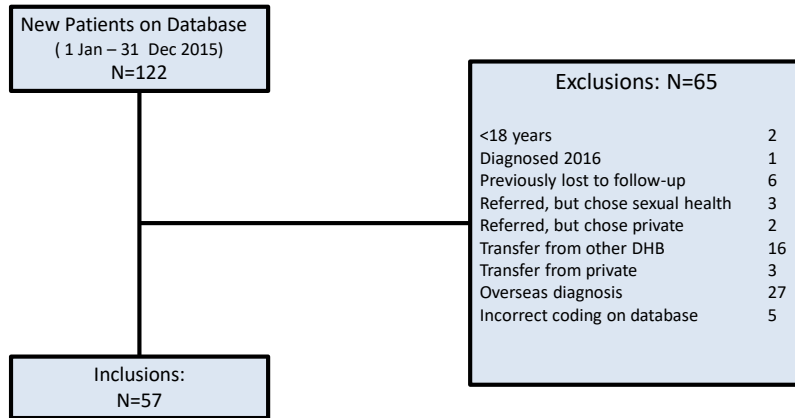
New Patients on Database
( 1 Jan – 31 Dec 2015)
N=122

Exclusions: N=65

| | |
|---|---|
| <18 years | 2 |
| Diagnosed 2016 | 1 |
| Previously lost to follow-up | 6 |
| Referred, but chose sexual health | 3 |
| Referred, but chose private | 2 |
| Transfer from other DHB | 16 |
| Transfer from private | 3 |
| Overseas diagnosis | 27 |
| Incorrect coding on database | 5 |

Inclusions:
N=57